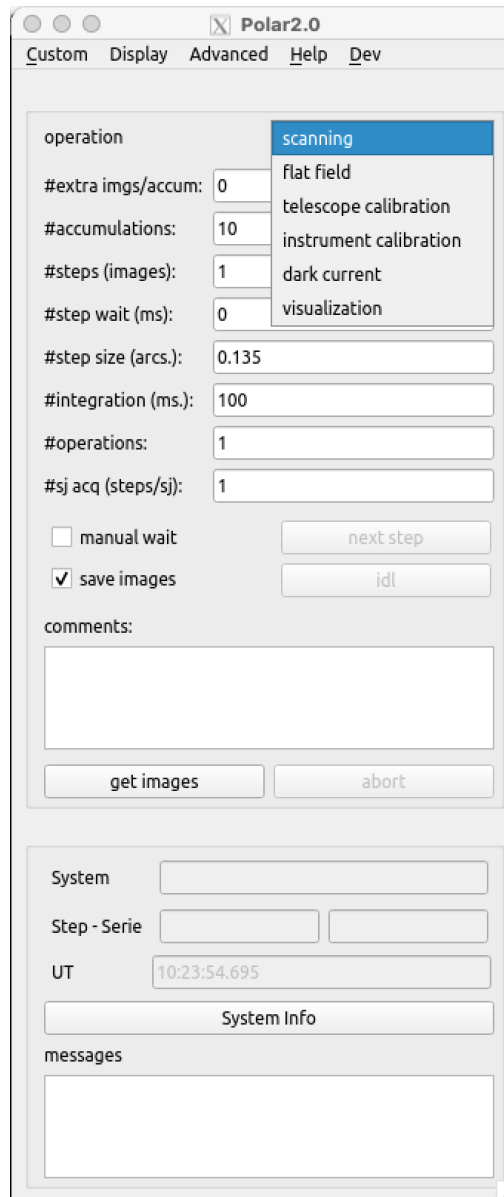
Polar2.0
Custom Display Advanced Help Dev

operation
scanning
flat field
telescope calibration
instrument calibration
dark current
visualization

#extra imgs/accum: 0
#accumulations: 10
#steps (images): 1
#step wait (ms): 0
#step size (arcs.): 0.135
#integration (ms.): 100
#operations: 1
#sj acq (steps/sj): 1

manual wait
next step
✓ save images
idl

comments:

get images
abort

System
Step - Serie
UT 10:23:54.695
System Info
messages